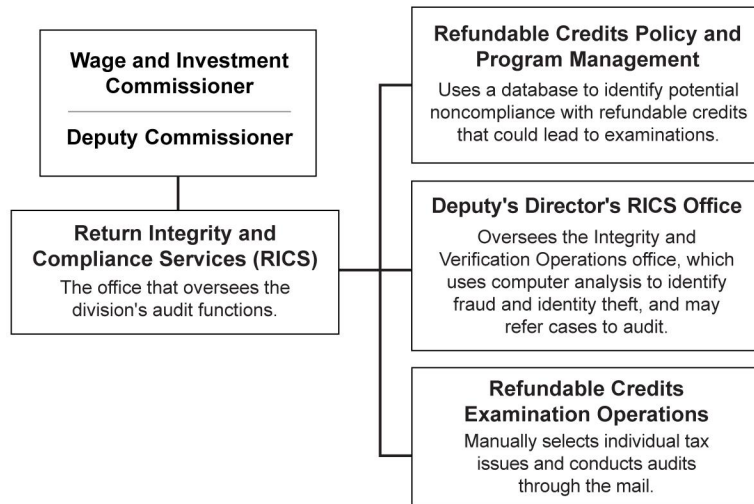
Wage and Investment Commissioner

Deputy Commissioner

Return Integrity and Compliance Services (RICS)
The office that oversees the division's audit functions.

Refundable Credits Policy and Program Management
Uses a database to identify potential noncompliance with refundable credits that could lead to examinations.

Deputy's Director's RICS Office
Oversees the Integrity and Verification Operations office, which uses computer analysis to identify fraud and identity theft, and may refer cases to audit.

Refundable Credits Examination Operations
Manually selects individual tax issues and conducts audits through the mail.